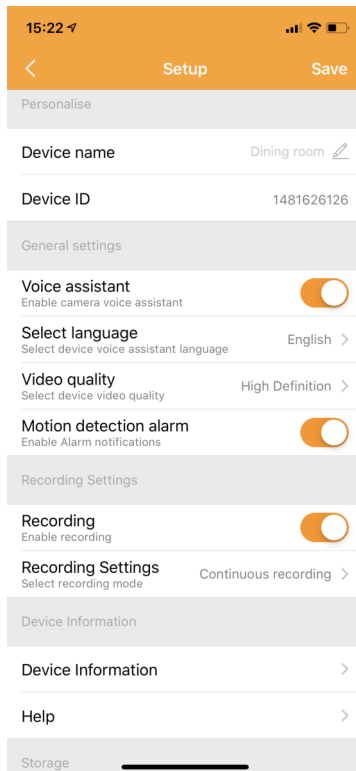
15:22

Setup

Save

Personalise

Device name
Dining room

Device ID
1481626126

General settings

Voice assistant
Enable camera voice assistant

Select language
Select device voice assistant language
English

Video quality
Select device video quality
High Definition

Motion detection alarm
Enable Alarm notifications

Recording Settings

Recording
Enable recording

Recording Settings
Select recording mode
Continuous recording

Device Information

Device Information

Help

Storage